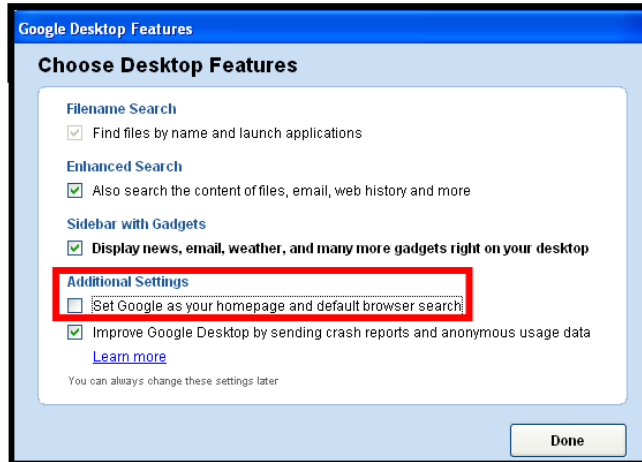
Google Desktop Features

Choose Desktop Features

Filename Search

Find files by name and launch applications

Enhanced Search

Also search the content of files, email, web history and more

Sidebar with Gadgets

Display news, email, weather, and many more gadgets right on your desktop

Additional Settings

Set Google as your homepage and default browser search

Improve Google Desktop by sending crash reports and anonymous usage data

Learn more

You can always change these settings later

Done